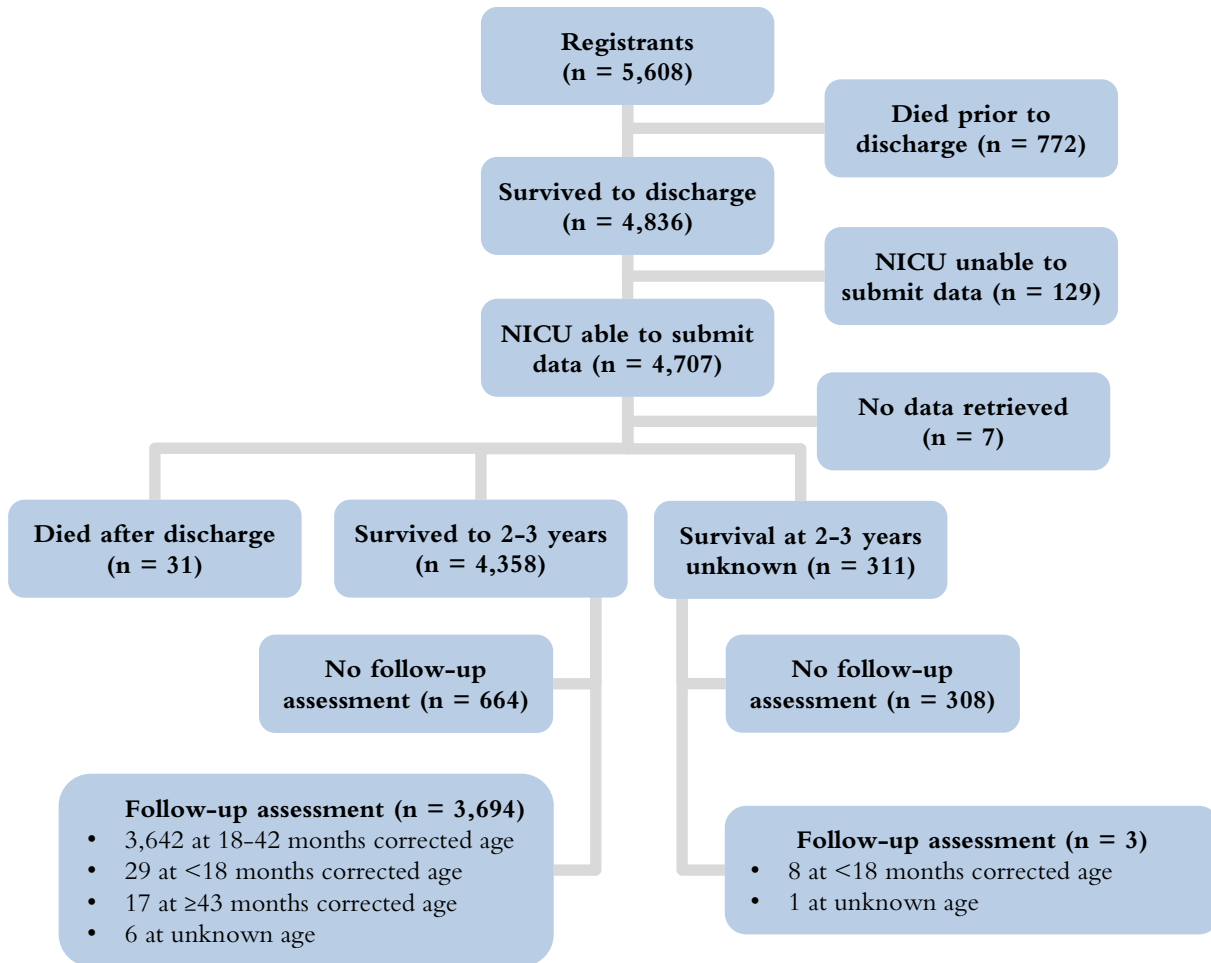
Registrants
(n = 5,608)

Died prior to discharge (n = 772)

Survived to discharge
(n = 4,836)

NICU unable to submit data (n = 129)

NICU able to submit data (n = 4,707)

No data retrieved
(n = 7)

Died after discharge
(n = 31)

Survived to 2-3 years
(n = 4,358)

Survival at 2-3 years unknown (n = 311)

No follow-up assessment (n = 664)

No follow-up assessment (n = 308)

Follow-up assessment (n = 3,694)
- 3,642 at 18-42 months corrected age
- 29 at <18 months corrected age
- 17 at ≥43 months corrected age
- 6 at unknown age

Follow-up assessment (n = 3)
- 8 at <18 months corrected age
- 1 at unknown age